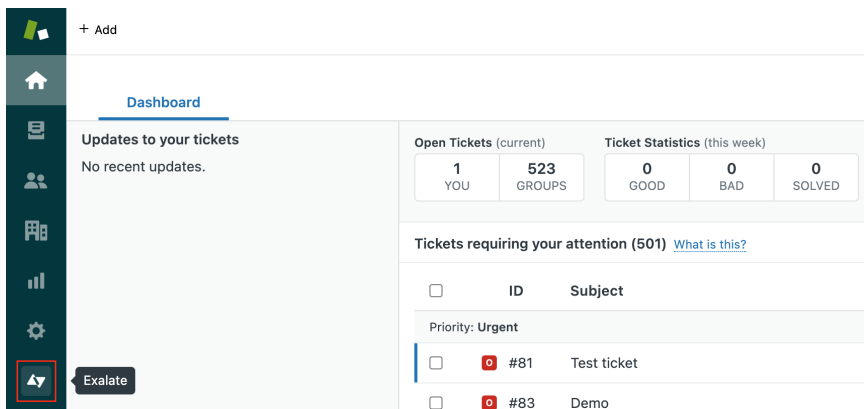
+ Add

Dashboard

Updates to your tickets

No recent updates.

Open Tickets (current)

| 1 YOU | 523 GROUPS |
|---|---|

Ticket Statistics (this week)

| 0 GOOD | 0 BAD | 0 SOLVED |
|---|---|---|

Tickets requiring your attention (501) What is this?

| | ID | Subject |
|---|---|---|
| Priority: Urgent | | |
| | O #81 | Test ticket |
| | O #83 | Demo |

Exalate